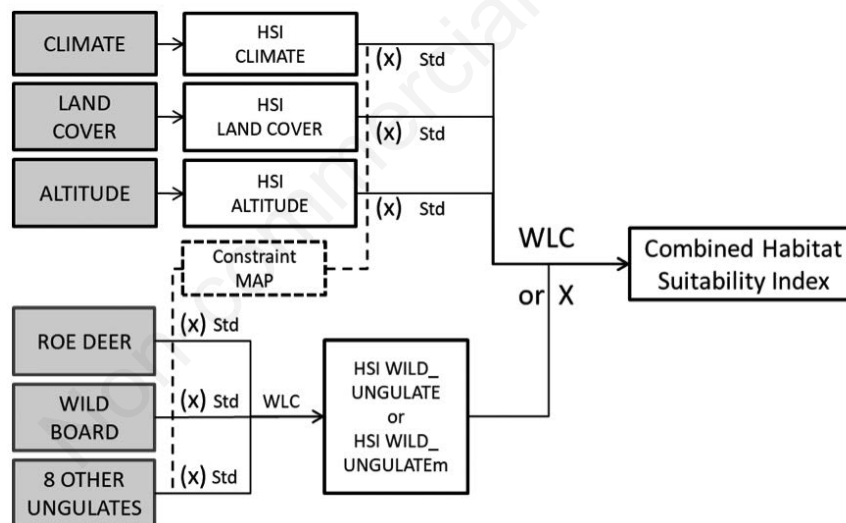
CLIMATE

HSI CLIMATE

(x) Std

LAND COVER

HSI LAND COVER

(x) Std

ALTITUDE

HSI ALTITUDE

(x) Std

WLC

Combined Habitat Suitability Index

Constraint MAP

or X

ROE DEER

(x) Std

WILD BOARD

(x) Std

WLC

HSI WILD_ UNGULATE or HSI WILD_ UNGULATEm

8 OTHER UNGULATES

(x) Std

Non-commercial